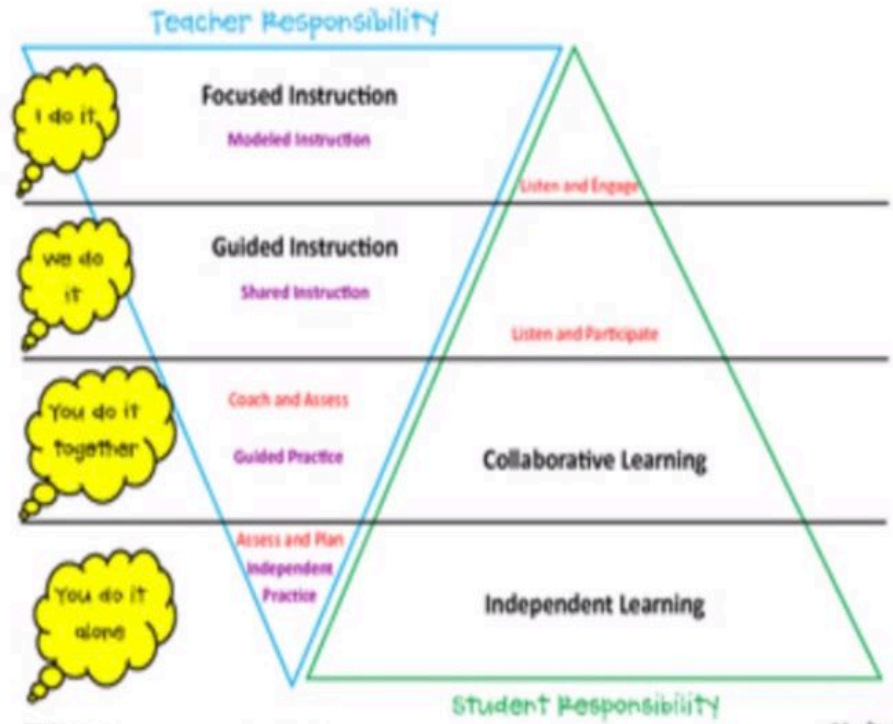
Teacher Responsibility

I do it

Focused Instruction

Modeled Instruction

Listen and Engage

We do it

Guided Instruction

Shared Instruction

Listen and Participate

You do it together

Coach and Assess

Guided Practice

Collaborative Learning

You do it alone

Assess and Plan

Independent Practice

Independent Learning

Student Responsibility